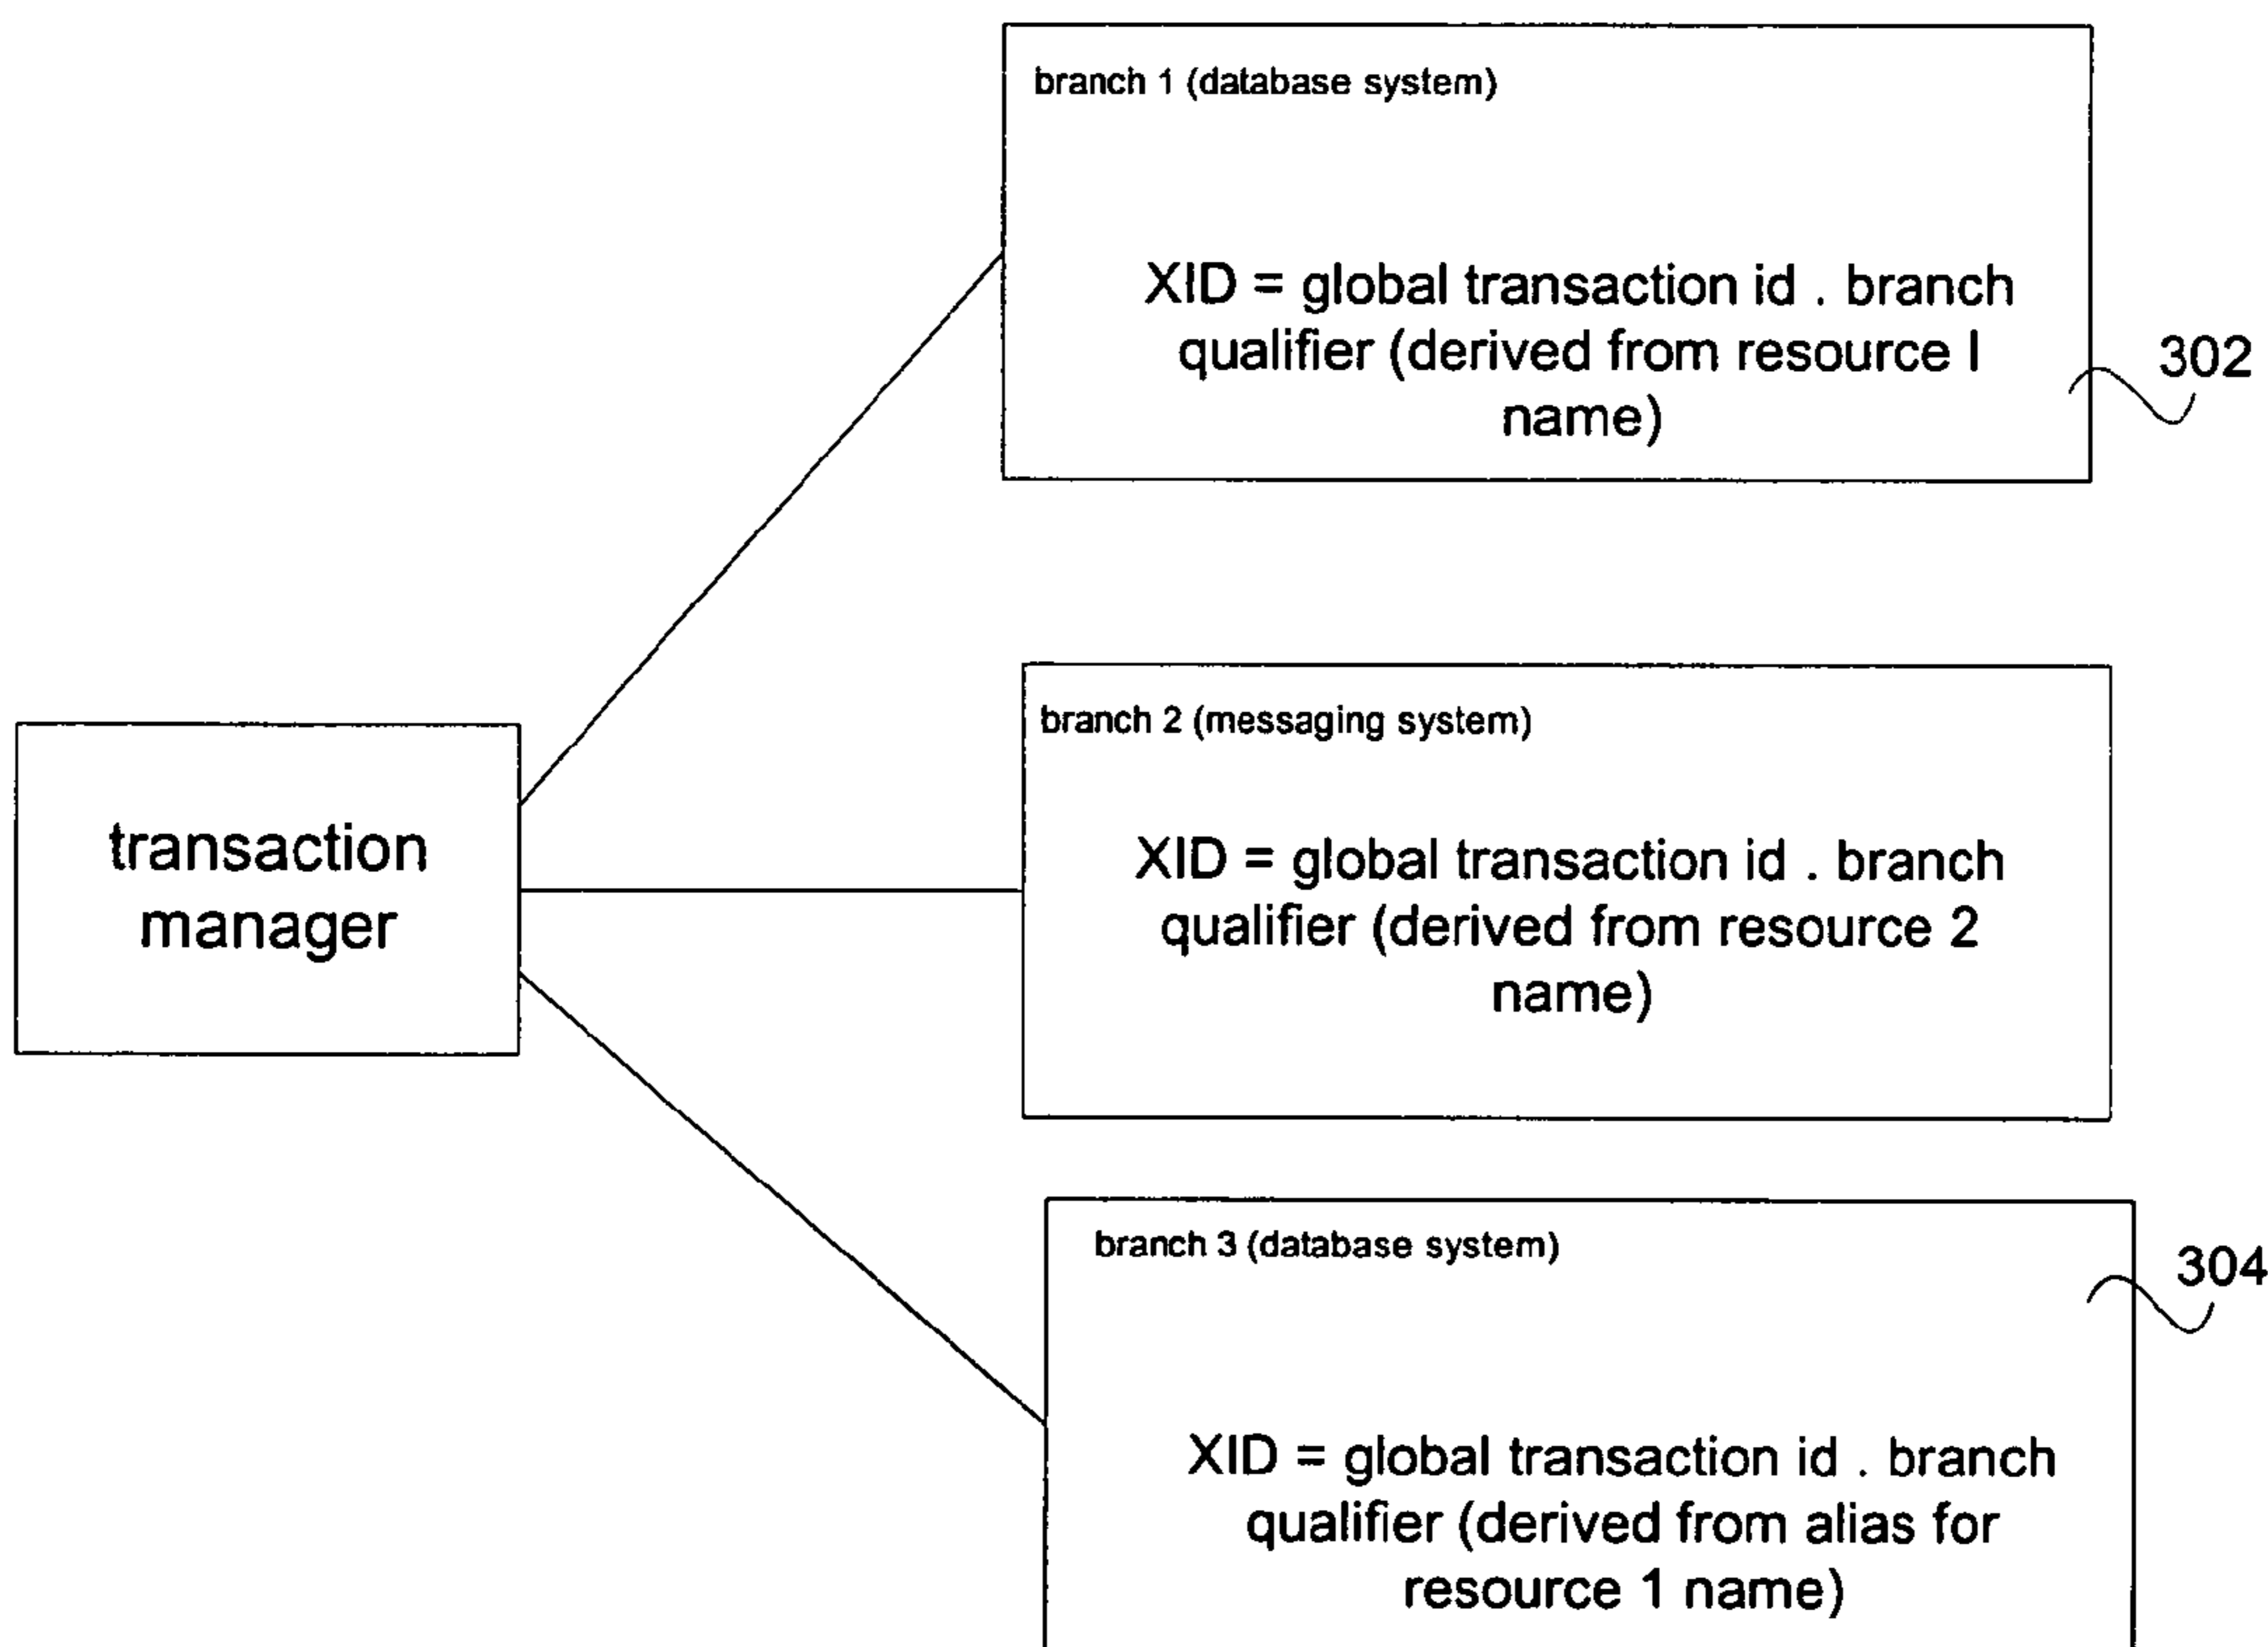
branch 1 (database system)

XID = global transaction id . branch qualifier (derived from resource I name)

302

transaction manager

branch 2 (messaging system)

XID = global transaction id . branch qualifier (derived from resource 2 name)

branch 3 (database system)

304

XID = global transaction id . branch qualifier (derived from alias for resource 1 name)